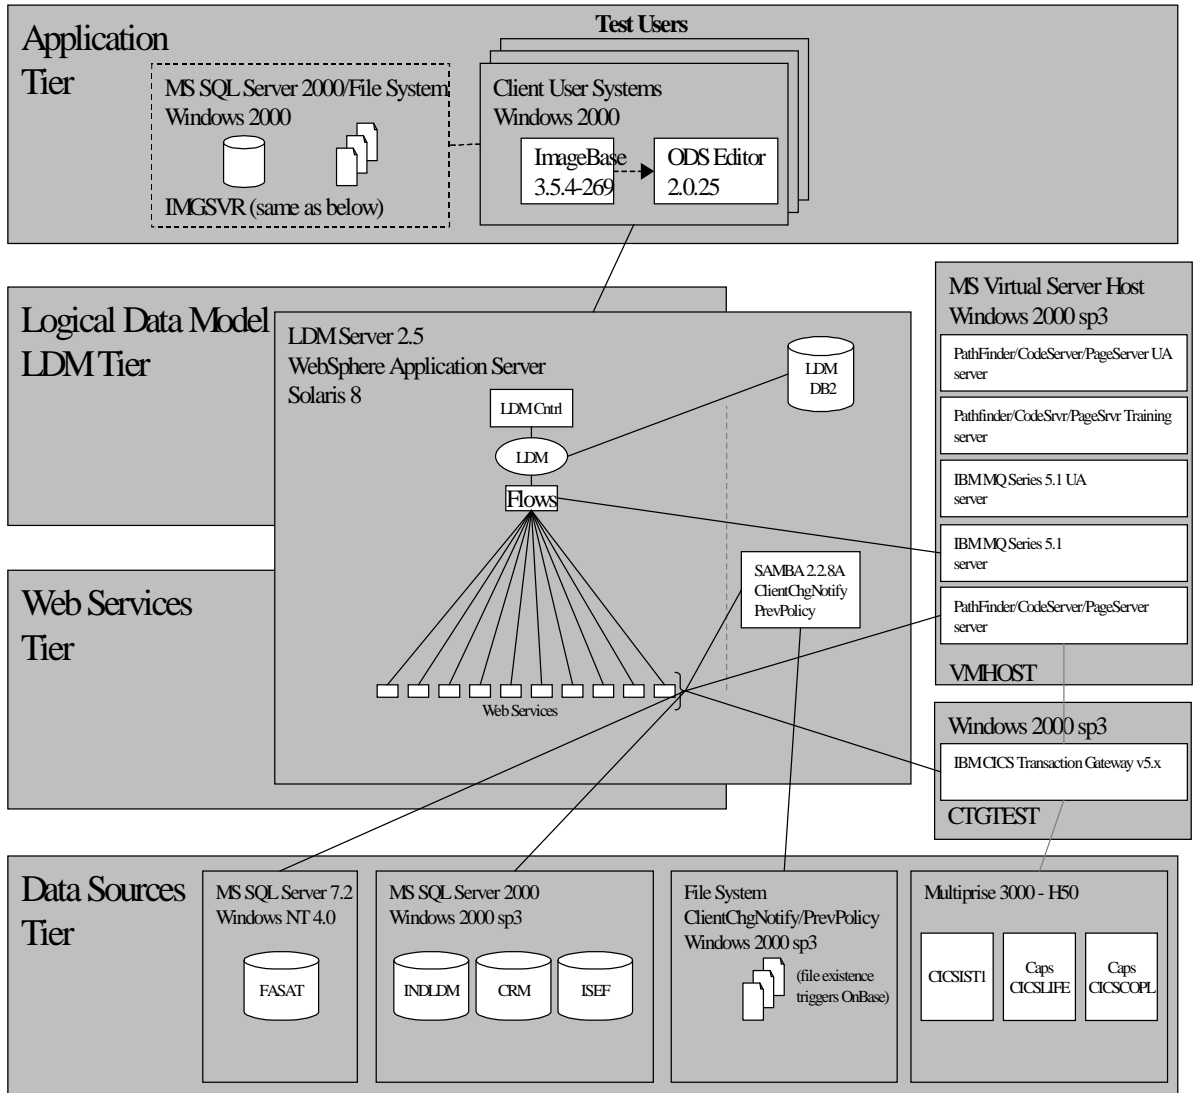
Application Tier

Test Users

MS SQL Server 2000/File System
Windows 2000

IMGSVR (same as below)

Client User Systems
Windows 2000

ImageBase
3.5.4-269

ODS Editor
2.0.25

Logical Data Model
LDM Tier

LDM Server 2.5
WebSphere Application Server
Solaris 8

LDM Cntrl

LDM

Flows

LDM
DB2

MS Virtual Server Host
Windows 2000 sp3

PathFinder/CodeServer/PageServer UA server

Pathfinder/CodeSrvr/PageSrvr Training server

IBM MQ Series 5.1 UA server

IBM MQ Series 5.1 server

PathFinder/CodeServer/PageServer server

VMHOST

Web Services
Tier

SAMBA 2.2.8A
ClientChgNotify
PrevPolicy

Web Services

Windows 2000 sp3

IBM CICS Transaction Gateway v5.x

CTGTEST

Data Sources
Tier

MS SQL Server 7.2
Windows NT 4.0

FASAT

MS SQL Server 2000
Windows 2000 sp3

INDLDM

CRM

ISEF

File System
ClientChgNotify/PrevPolicy
Windows 2000 sp3

(file existence triggers OnBase)

Multiprise 3000 - H50

CICSIST1

Caps
CICSLIFE

Caps
CICSCOPL